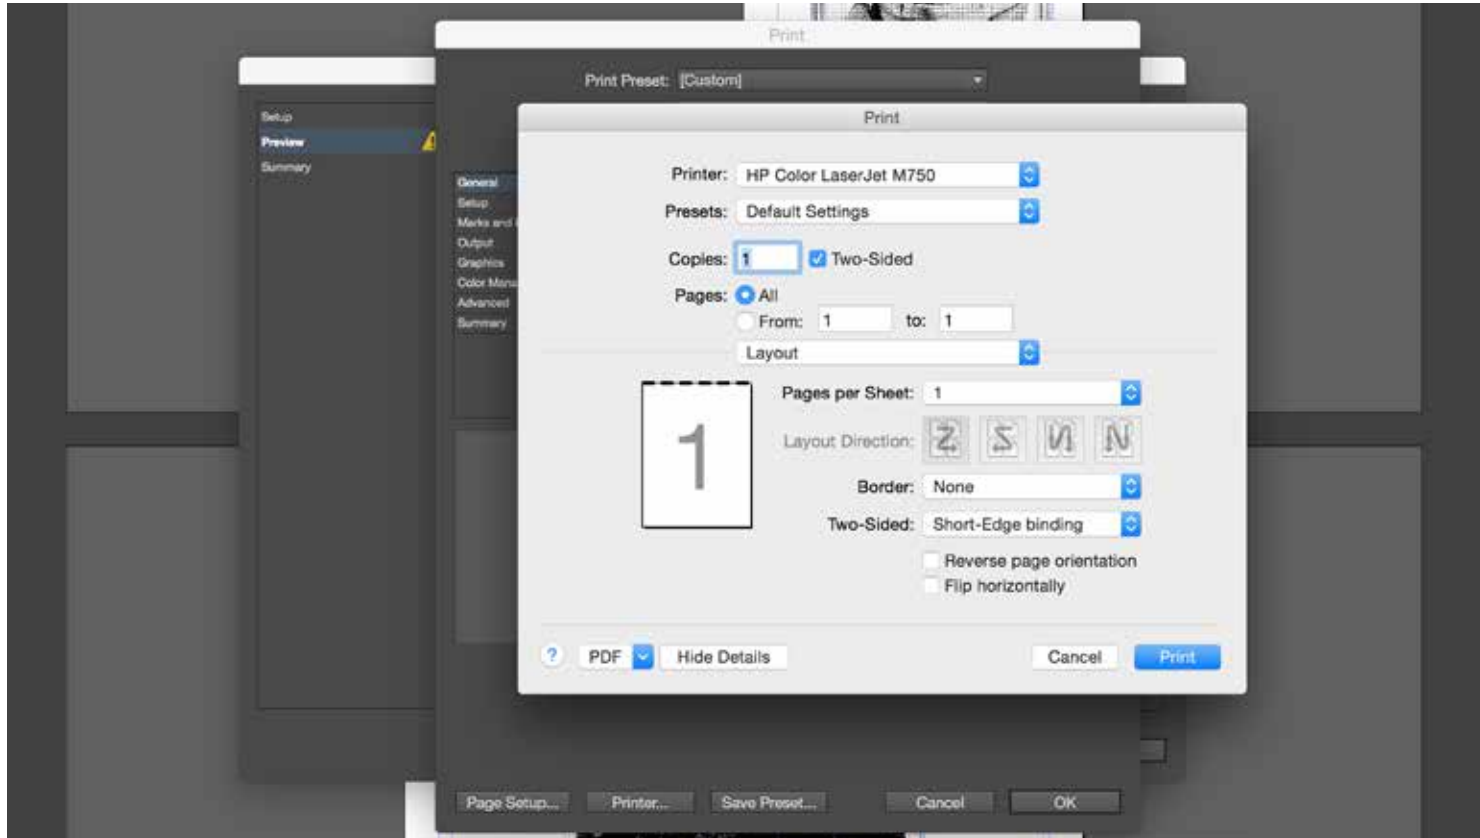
Print

Print Preset: [Custom]

Setup
Preview
Summary

General
Setup
Marks and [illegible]
Output
Graphics
Color Mana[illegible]
Advanced
Summary

Print

Printer: HP Color LaserJet M750

Presets: Default Settings

Copies: 1 Two-Sided

Pages: All

From: 1 to: 1

Layout

1

Pages per Sheet: 1

Layout Direction:

Border: None

Two-Sided: Short-Edge binding

Reverse page orientation

Flip horizontally

? PDF Hide Details Cancel Print

Page Setup... Printer... Save Preset... Cancel OK